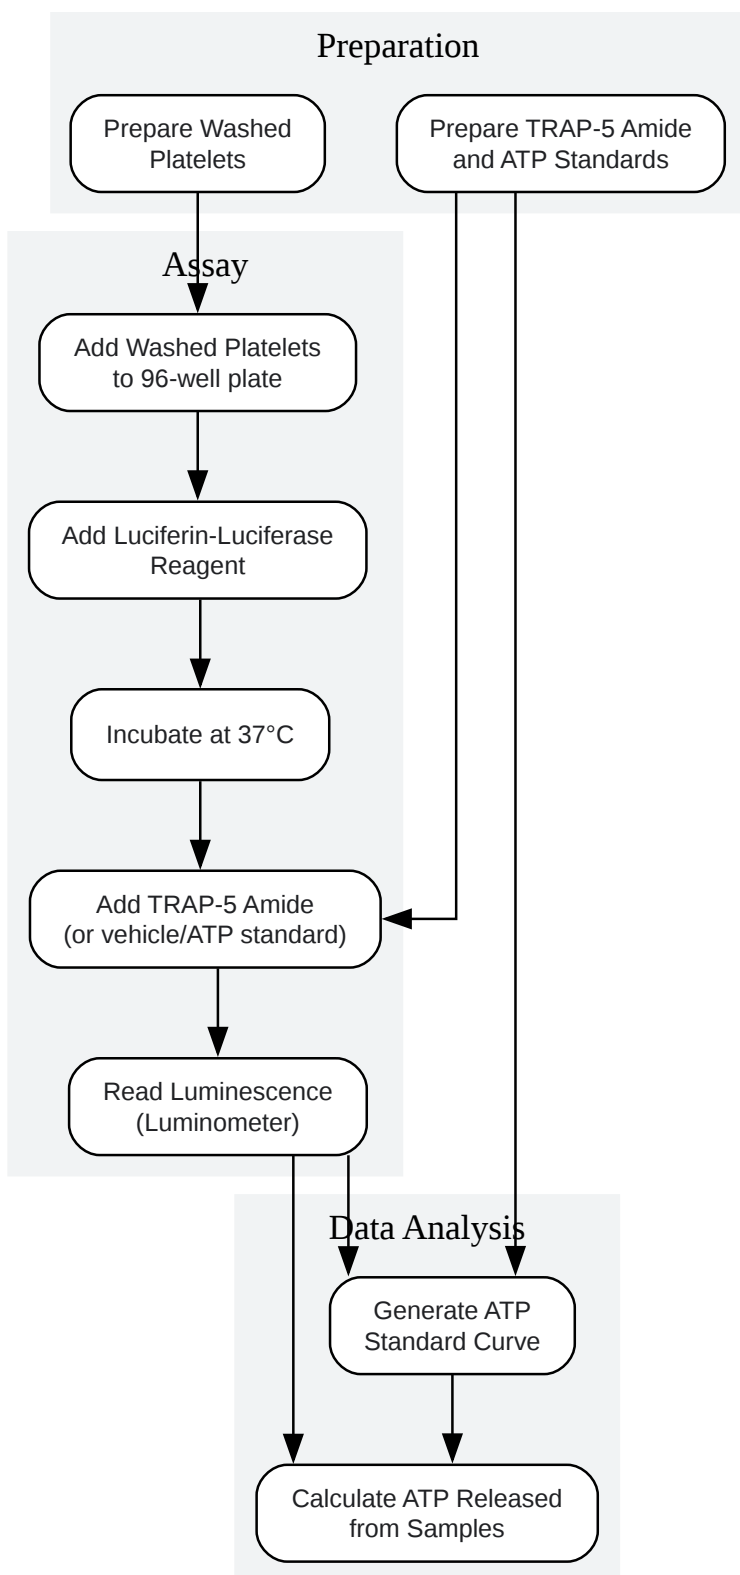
Preparation

Prepare Washed Platelets

Prepare TRAP-5 Amide and ATP Standards

Assay

Add Washed Platelets to 96-well plate

Add Luciferin-Luciferase Reagent

Incubate at 37°C

Add TRAP-5 Amide (or vehicle/ATP standard)

Read Luminescence (Luminometer)

Data Analysis

Generate ATP Standard Curve

Calculate ATP Released from Samples